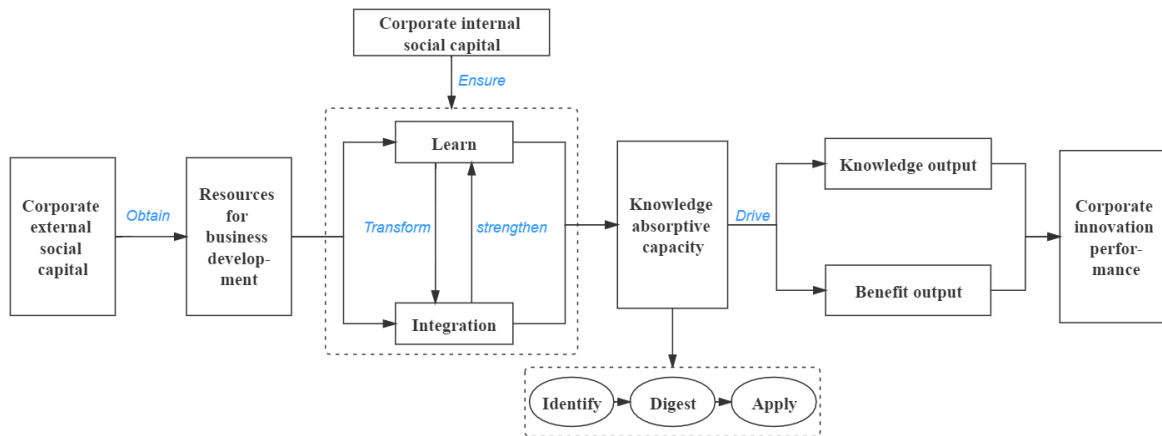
Corporate internal social capital

Ensure

Corporate external social capital

Obtain

Resources for business development

Learn

Transform

strengthen

Integration

Knowledge absorptive capacity

Drive

Knowledge output

Benefit output

Corporate innovation performance

Identify

Digest

Apply